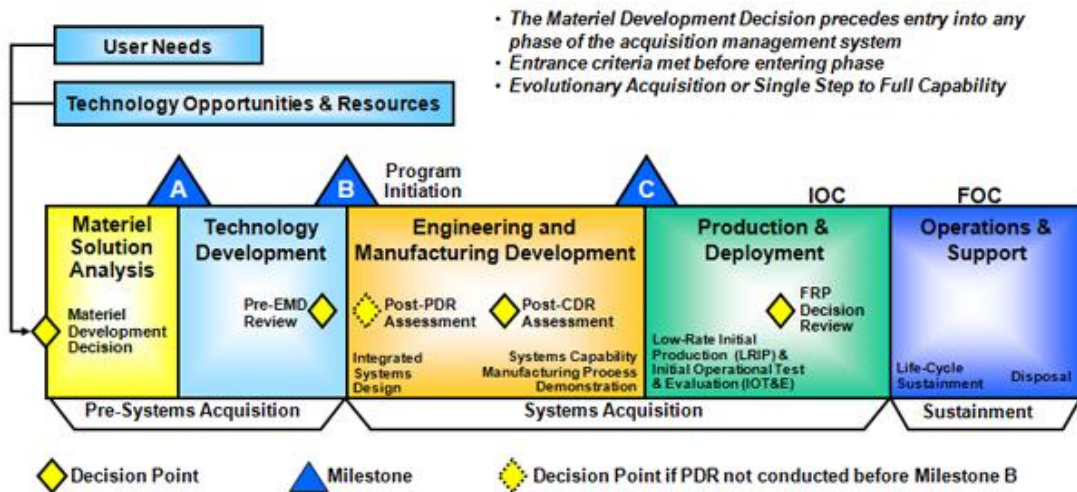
• The Materiel Development Decision precedes entry into any phase of the acquisition management system
• Entrance criteria met before entering phase
• Evolutionary Acquisition or Single Step to Full Capability

User Needs

Technology Opportunities & Resources

A

B

Program Initiation

C

IOC

FOC

Materiel Solution Analysis

Materiel Development Decision

Technology Development

Pre-EMD Review

Engineering and Manufacturing Development

Post-PDR Assessment

Post-CDR Assessment

Integrated Systems Design

Systems Capability Manufacturing Process Demonstration

Production & Deployment

FRP Decision Review

Low-Rate Initial Production (LRIP) & Initial Operational Test & Evaluation (IOT&E)

Operations & Support

Life-Cycle Sustainment

Disposal

Pre-Systems Acquisition

Systems Acquisition

Sustainment

Decision Point

Milestone

Decision Point if PDR not conducted before Milestone B